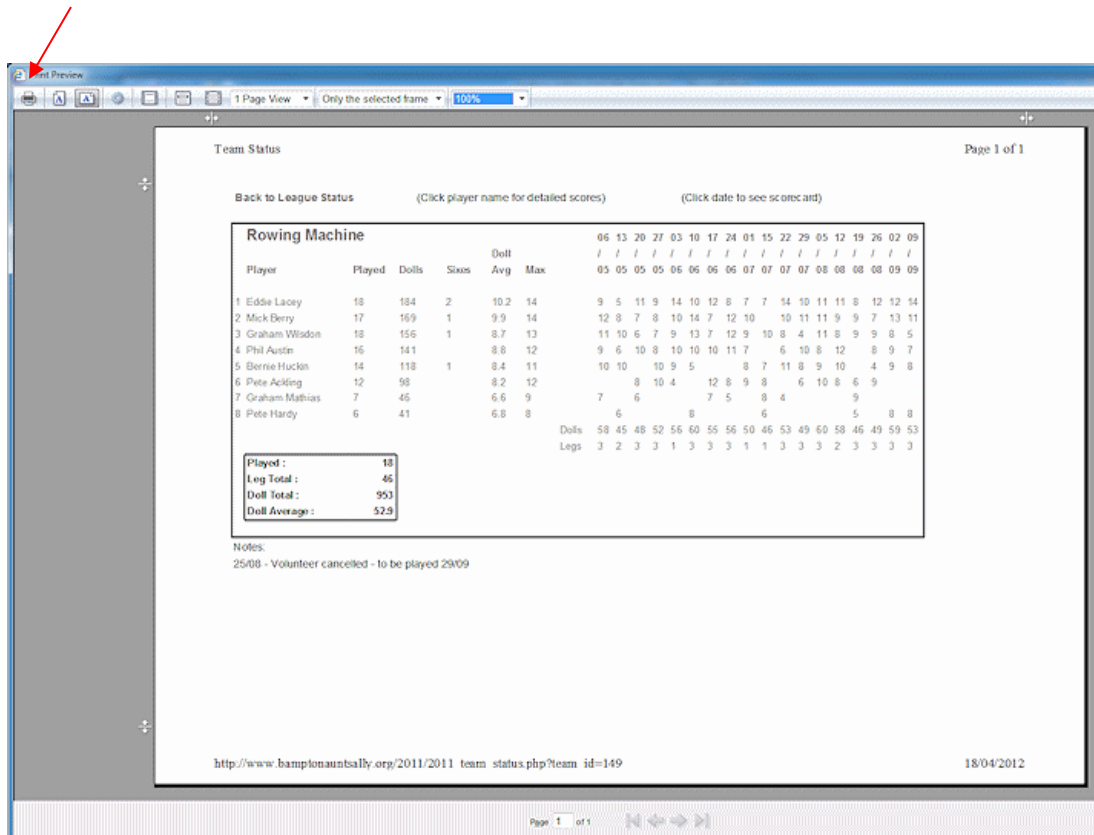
Print Preview

1 Page View
Only the selected frame
100%

Team Status

Page 1 of 1

Back to League Status (Click player name for detailed scores) (Click date to see scorecard)

Rowing Machine

| | Player | Played | Dolls | Sixes | Doll Avg | Max | 06/05 | 13/05 | 20/05 | 27/05 | 03/06 | 10/06 | 17/06 | 24/06 | 01/07 | 15/07 | 22/07 | 29/07 | 05/08 | 12/08 | 19/08 | 26/08 | 02/09 | 09/09 |
|---|---|---|---|---|---|---|---|---|---|---|---|---|---|---|---|---|---|---|---|---|---|---|---|---|
| 1 | Eddie Lacey | 18 | 184 | 2 | 10.2 | 14 | 9 | 5 | 11 | 9 | 14 | 10 | 12 | 8 | 7 | 7 | 14 | 10 | 11 | 11 | 8 | 12 | 12 | 14 |
| 2 | Mick Berry | 17 | 169 | 1 | 9.9 | 14 | 12 | 8 | 7 | 8 | 10 | 14 | 7 | 12 | 10 | | 10 | 11 | 11 | 9 | 9 | 7 | 13 | 11 |
| 3 | Graham Wisdon | 18 | 156 | 1 | 8.7 | 13 | 11 | 10 | 6 | 7 | 9 | 13 | 7 | 12 | 9 | 10 | 8 | 4 | 11 | 8 | 9 | 9 | 8 | 5 |
| 4 | Phil Austin | 16 | 141 | | 8.8 | 12 | 9 | 6 | 10 | 8 | 10 | 10 | 10 | 11 | 7 | | 6 | 10 | 8 | 12 | | 8 | 9 | 7 |
| 5 | Bernie Huckin | 14 | 118 | 1 | 8.4 | 11 | 10 | 10 | | 10 | 9 | 5 | | | 8 | 7 | 11 | 8 | 9 | 10 | | 4 | 9 | 8 |
| 6 | Pete Ackling | 12 | 98 | | 8.2 | 12 | | | 8 | 10 | 4 | | 12 | 8 | 9 | 8 | | 6 | 10 | 8 | 6 | 9 | | |
| 7 | Graham Mathias | 7 | 46 | | 6.6 | 9 | 7 | | 6 | | | | 7 | 5 | | 8 | 4 | | | | 9 | | | |
| 8 | Pete Hardy | 6 | 41 | | 6.8 | 8 | | 6 | | | | 8 | | | | 6 | | | | | 5 | | 8 | 8 |
| | | | | | | Dolls | 58 | 45 | 48 | 52 | 56 | 60 | 55 | 56 | 50 | 46 | 53 | 49 | 60 | 58 | 46 | 49 | 59 | 53 |
| | | | | | | Legs | 3 | 2 | 3 | 3 | 1 | 3 | 3 | 3 | 1 | 1 | 3 | 3 | 3 | 2 | 3 | 3 | 3 | 3 |

| | |
|---|---|
| Played : | 18 |
| Leg Total : | 46 |
| Doll Total : | 953 |
| Doll Average : | 52.9 |

Notes:
25/08 - Volunteer cancelled - to be played 29/09

http://www.bamptonauntsally.org/2011/2011_team_status.php?team_id=149

18/04/2012

Page 1 of 1